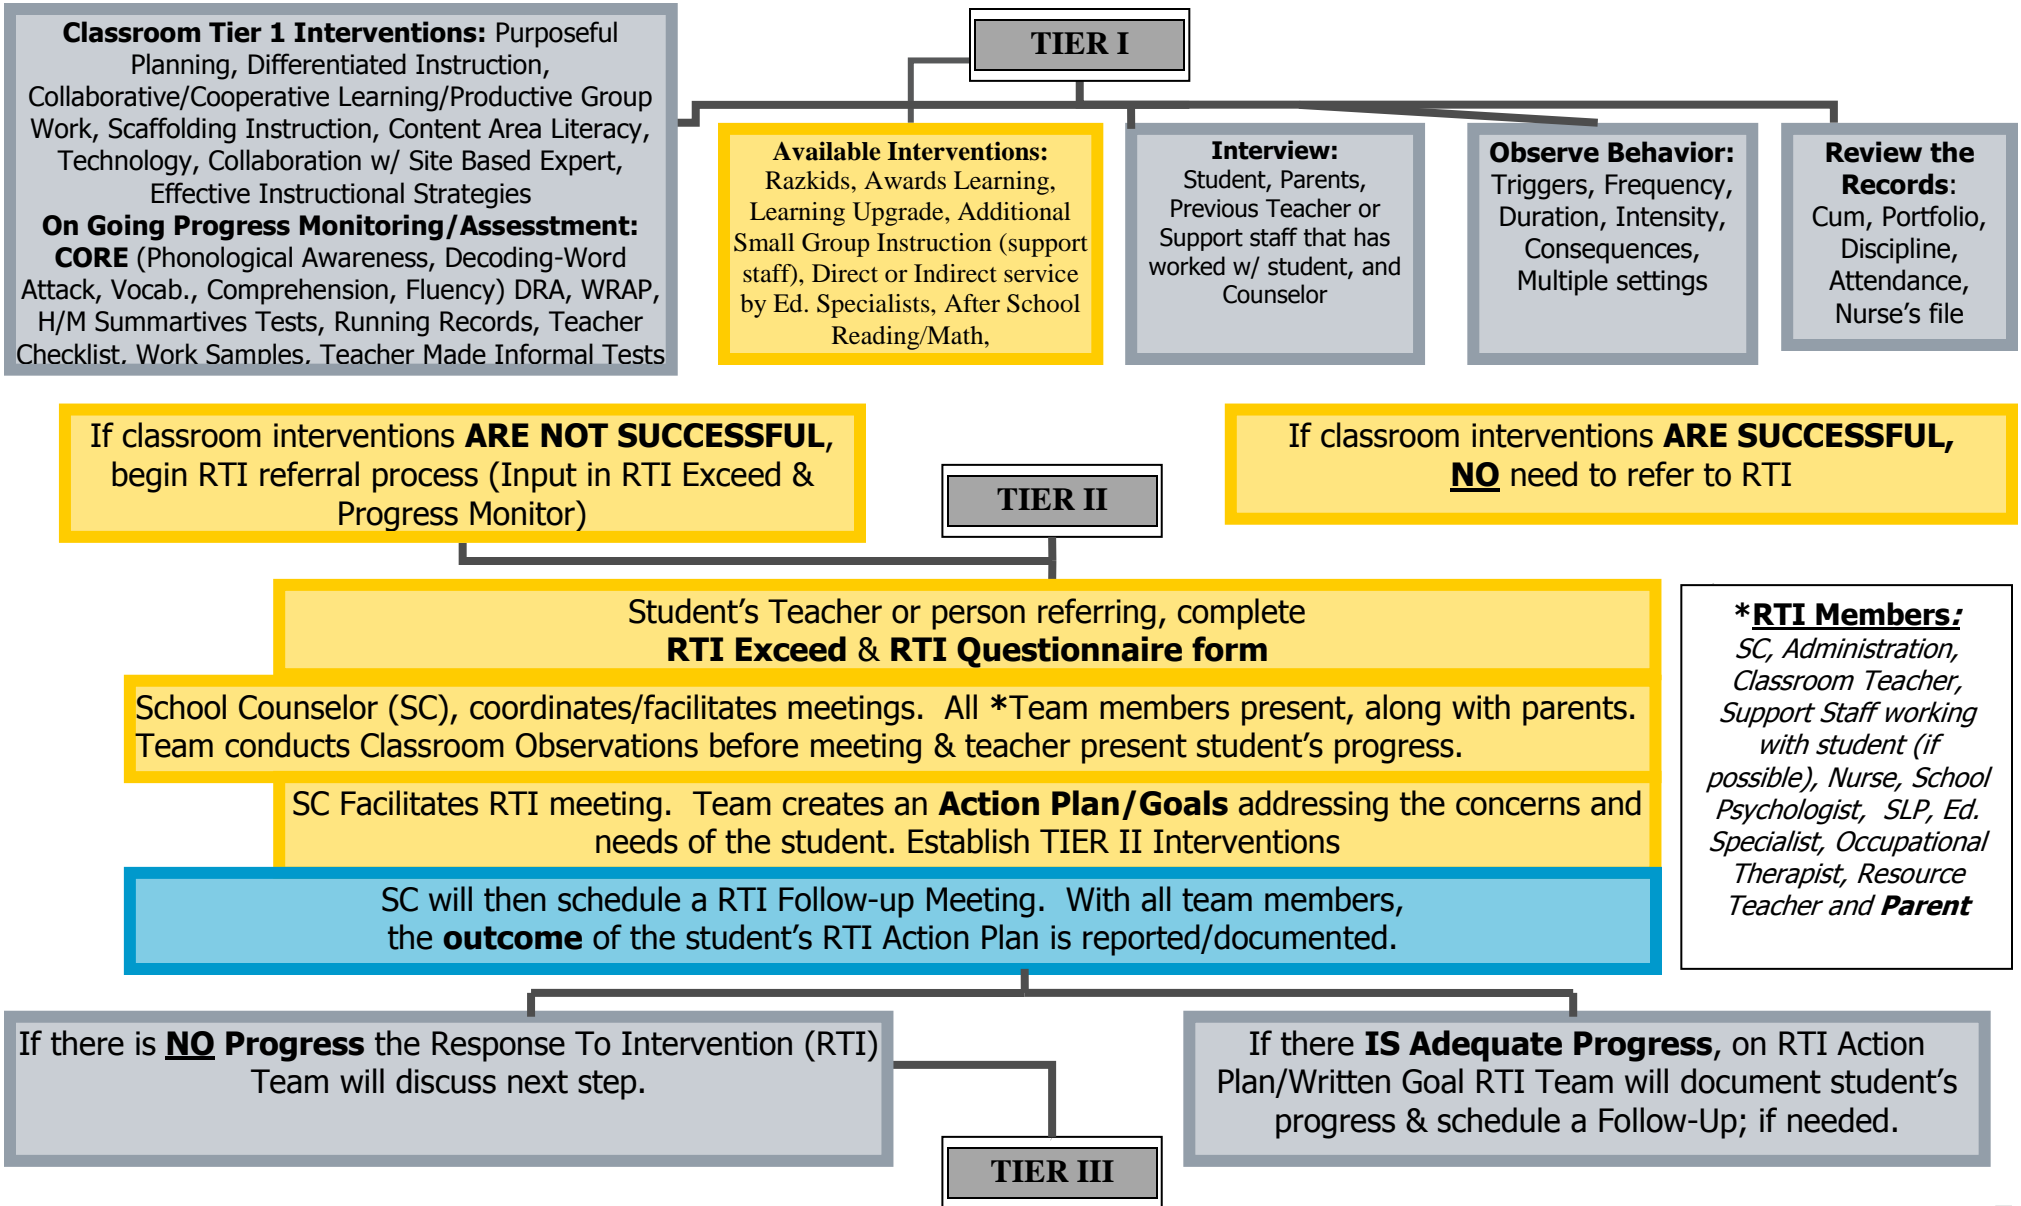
TIER I

**Classroom Tier 1 Interventions:** Purposeful Planning, Differentiated Instruction, Collaborative/Cooperative Learning/Productive Group Work, Scaffolding Instruction, Content Area Literacy, Technology, Collaboration w/ Site Based Expert, Effective Instructional Strategies
**On Going Progress Monitoring/Assessment: CORE** (Phonological Awareness, Decoding-Word Attack, Vocab., Comprehension, Fluency) DRA, WRAP, H/M Summartives Tests, Running Records, Teacher Checklist, Work Samples, Teacher Made Informal Tests

**Available Interventions:** Razkids, Awards Learning, Learning Upgrade, Additional Small Group Instruction (support staff), Direct or Indirect service by Ed. Specialists, After School Reading/Math,

**Interview:** Student, Parents, Previous Teacher or Support staff that has worked w/ student, and Counselor

**Observe Behavior:** Triggers, Frequency, Duration, Intensity, Consequences, Multiple settings

**Review the Records:** Cum, Portfolio, Discipline, Attendance, Nurse's file

If classroom interventions **ARE NOT SUCCESSFUL**, begin RTI referral process (Input in RTI Exceed & Progress Monitor)

TIER II

If classroom interventions **ARE SUCCESSFUL, NO** need to refer to RTI

Student's Teacher or person referring, complete **RTI Exceed** & **RTI Questionnaire form**

School Counselor (SC), coordinates/facilitates meetings. All *Team members present, along with parents. Team conducts Classroom Observations before meeting & teacher present student's progress.

SC Facilitates RTI meeting. Team creates an **Action Plan/Goals** addressing the concerns and needs of the student. Establish TIER II Interventions

SC will then schedule a RTI Follow-up Meeting. With all team members, the **outcome** of the student's RTI Action Plan is reported/documented.

***RTI Members:** SC, Administration, Classroom Teacher, Support Staff working with student (if possible), Nurse, School Psychologist, SLP, Ed. Specialist, Occupational Therapist, Resource Teacher and **Parent**

If there is **NO Progress** the Response To Intervention (RTI) Team will discuss next step.

If there **IS Adequate Progress**, on RTI Action Plan/Written Goal RTI Team will document student's progress & schedule a Follow-Up; if needed.

TIER III